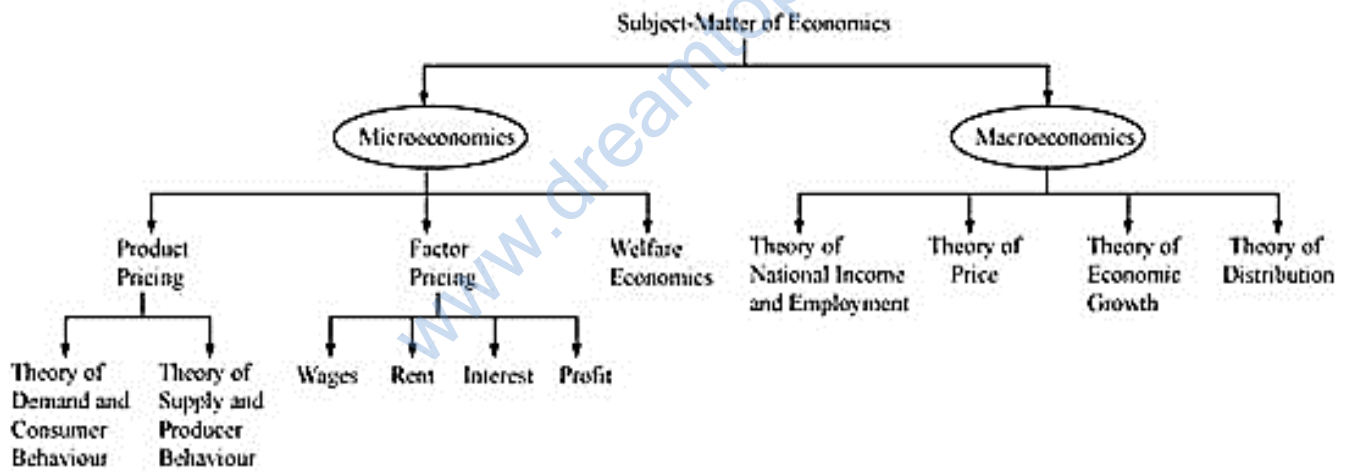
Subject-Matter of Economics

Microeconomics

Macroeconomics

Product Pricing

Factor Pricing

Welfare Economics

Theory of National Income and Employment

Theory of Price

Theory of Economic Growth

Theory of Distribution

Theory of Demand and Consumer Behaviour

Theory of Supply and Producer Behaviour

Wages

Rent

Interest

Profit

www.dreamto